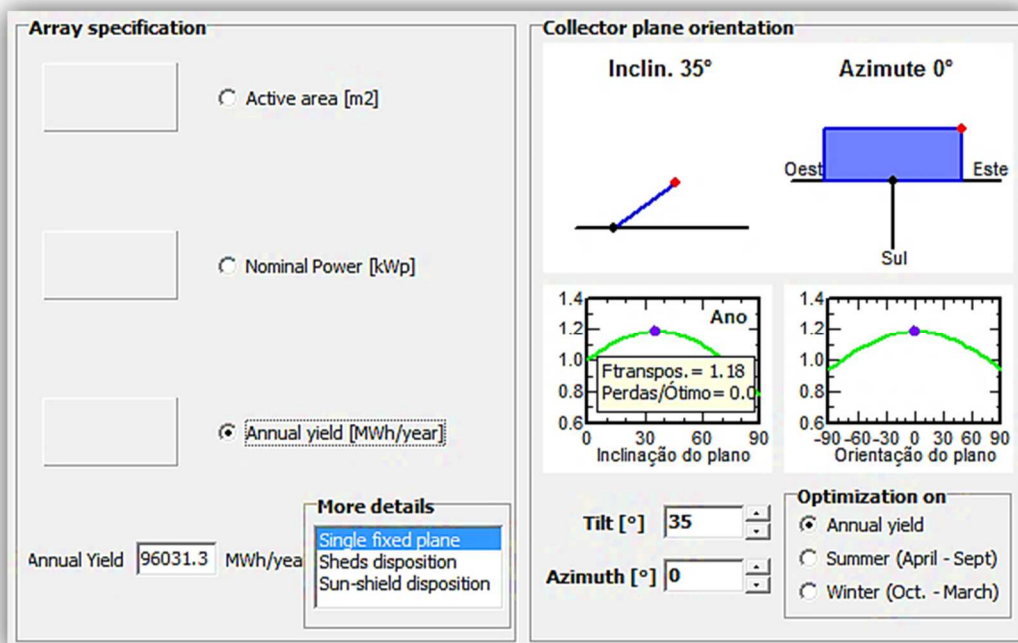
Array specification

Active area [m2]

Nominal Power [kWp]

Annual yield [MWh/year]

More details
Single fixed plane
Sheds disposition
Sun-shield disposition

Annual Yield 96031.3 MWh/yea

Collector plane orientation

Inclin. 35°

Azimute 0°

Oest Este
Sul

1.4
1.2
1.0
0.8
0.6
Ano
Ftranspos.= 1.18
Perdas/Ótimo= 0.0
0 30 60 90
Inclinação do plano

1.4
1.2
1.0
0.8
0.6
-90 -60 -30 0 30 60 90
Orientação do plano

Tilt [°] 35

Azimuth [°] 0

Optimization on
Annual yield
Summer (April - Sept)
Winter (Oct. - March)